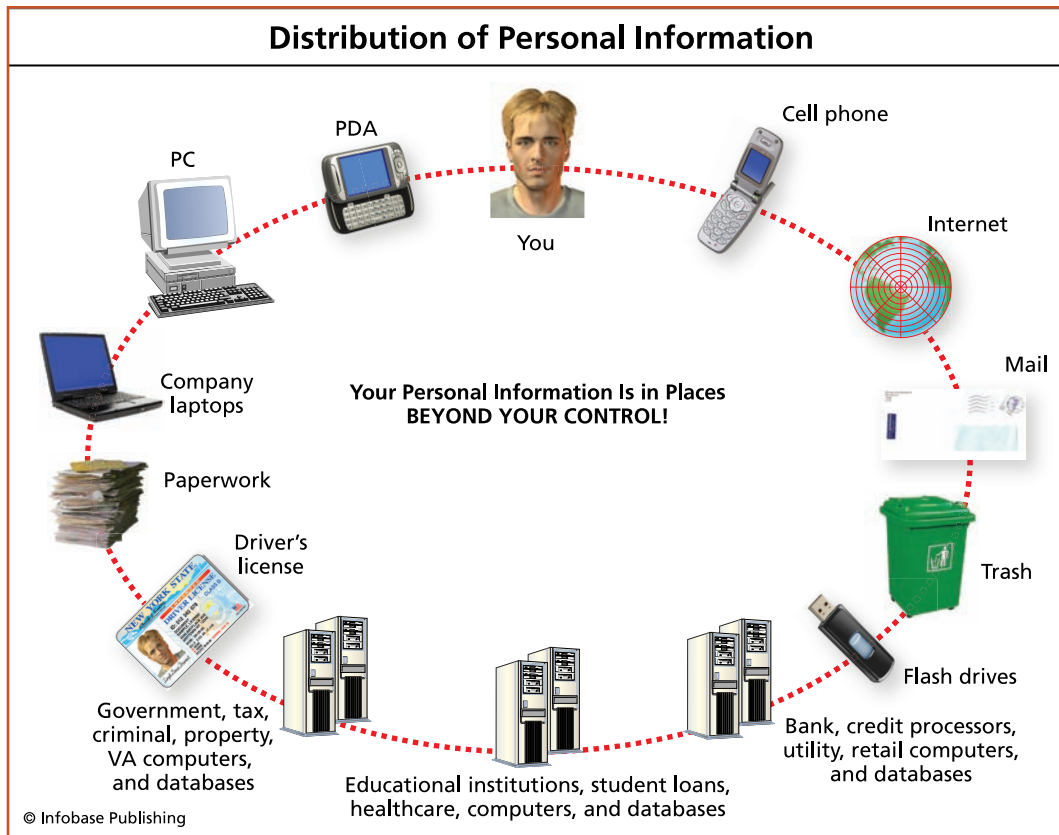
Distribution of Personal Information

PDA

You

Cell phone

PC

Internet

Mail

Company laptops

Your Personal Information Is in Places BEYOND YOUR CONTROL!

Paperwork

Driver's license

NEW YORK STATE
DRIVER LICENSE

Trash

Flash drives

Government, tax, criminal, property, VA computers, and databases

Educational institutions, student loans, healthcare, computers, and databases

Bank, credit processors, utility, retail computers, and databases

© Infobase Publishing